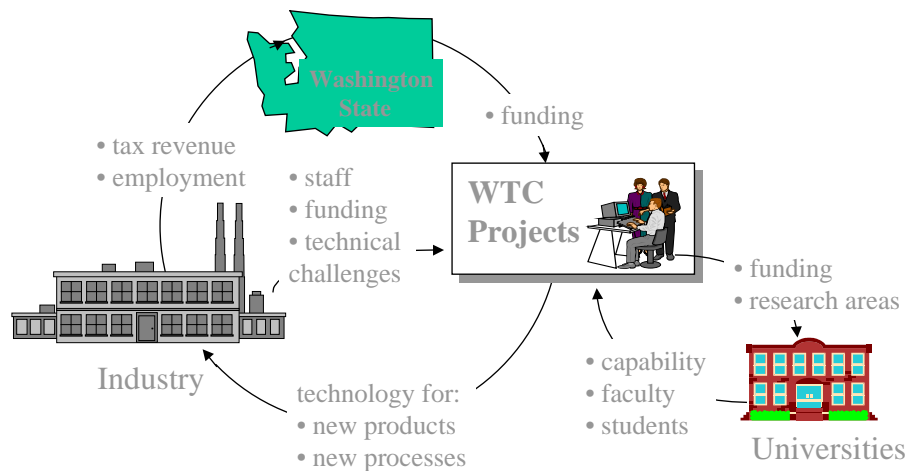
Washington State

• funding

• tax revenue
• employment

• staff
• funding
• technical challenges

WTC Projects

• funding
• research areas

Industry

technology for:
• new products
• new processes

• capability
• faculty
• students

Universities